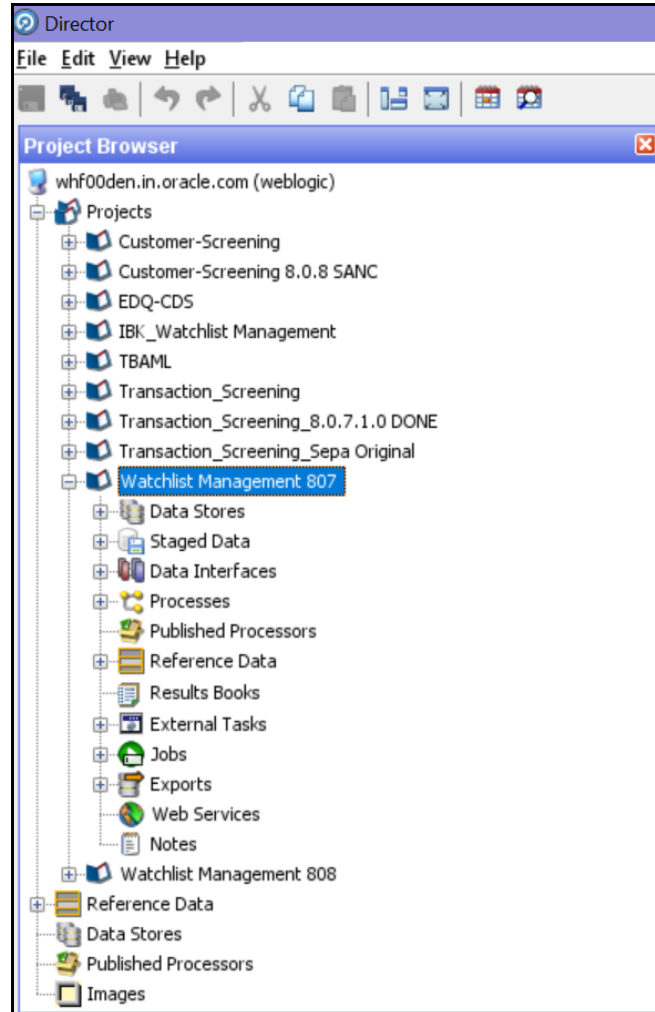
Director

File Edit View Help

Project Browser

whf00den.in.oracle.com (weblogic)

Projects

Customer-Screening

Customer-Screening 8.0.8 SANC

EDQ-CDS

IBK_Watchlist Management

TBAML

Transaction_Screening

Transaction_Screening_8.0.7.1.0 DONE

Transaction_Screening_Sepa Original

Watchlist Management 807

Data Stores

Staged Data

Data Interfaces

Processes

Published Processors

Reference Data

Results Books

External Tasks

Jobs

Exports

Web Services

Notes

Watchlist Management 808

Reference Data

Data Stores

Published Processors

Images